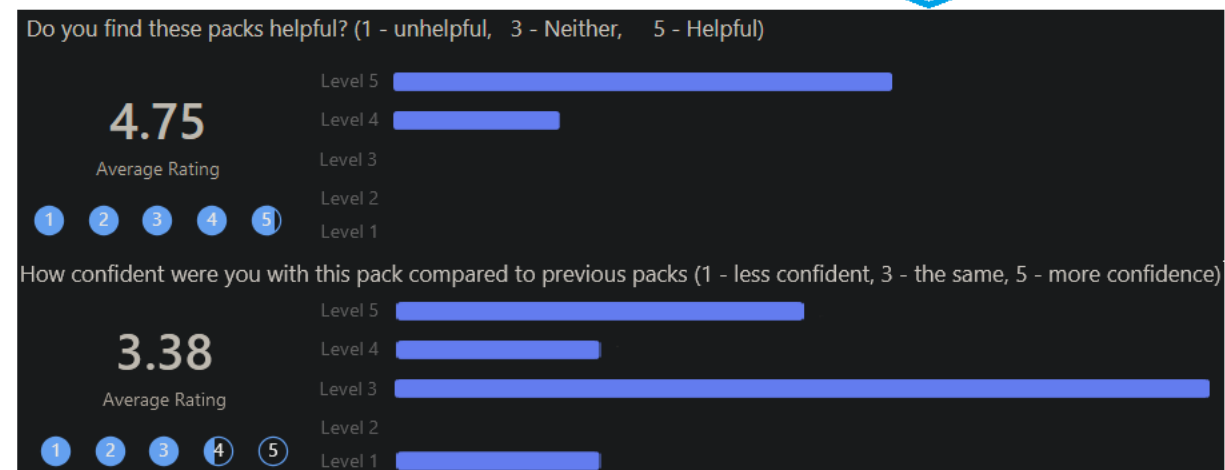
Do you find these packs helpful? (1 - unhelpful, 3 - Neither, 5 - Helpful)

4.75
Average Rating
1 2 3 4 5

Level 5
Level 4
Level 3
Level 2
Level 1

How confident were you with this pack compared to previous packs (1 - less confident, 3 - the same, 5 - more confidence)

3.38
Average Rating
1 2 3 4 5

Level 5
Level 4
Level 3
Level 2
Level 1